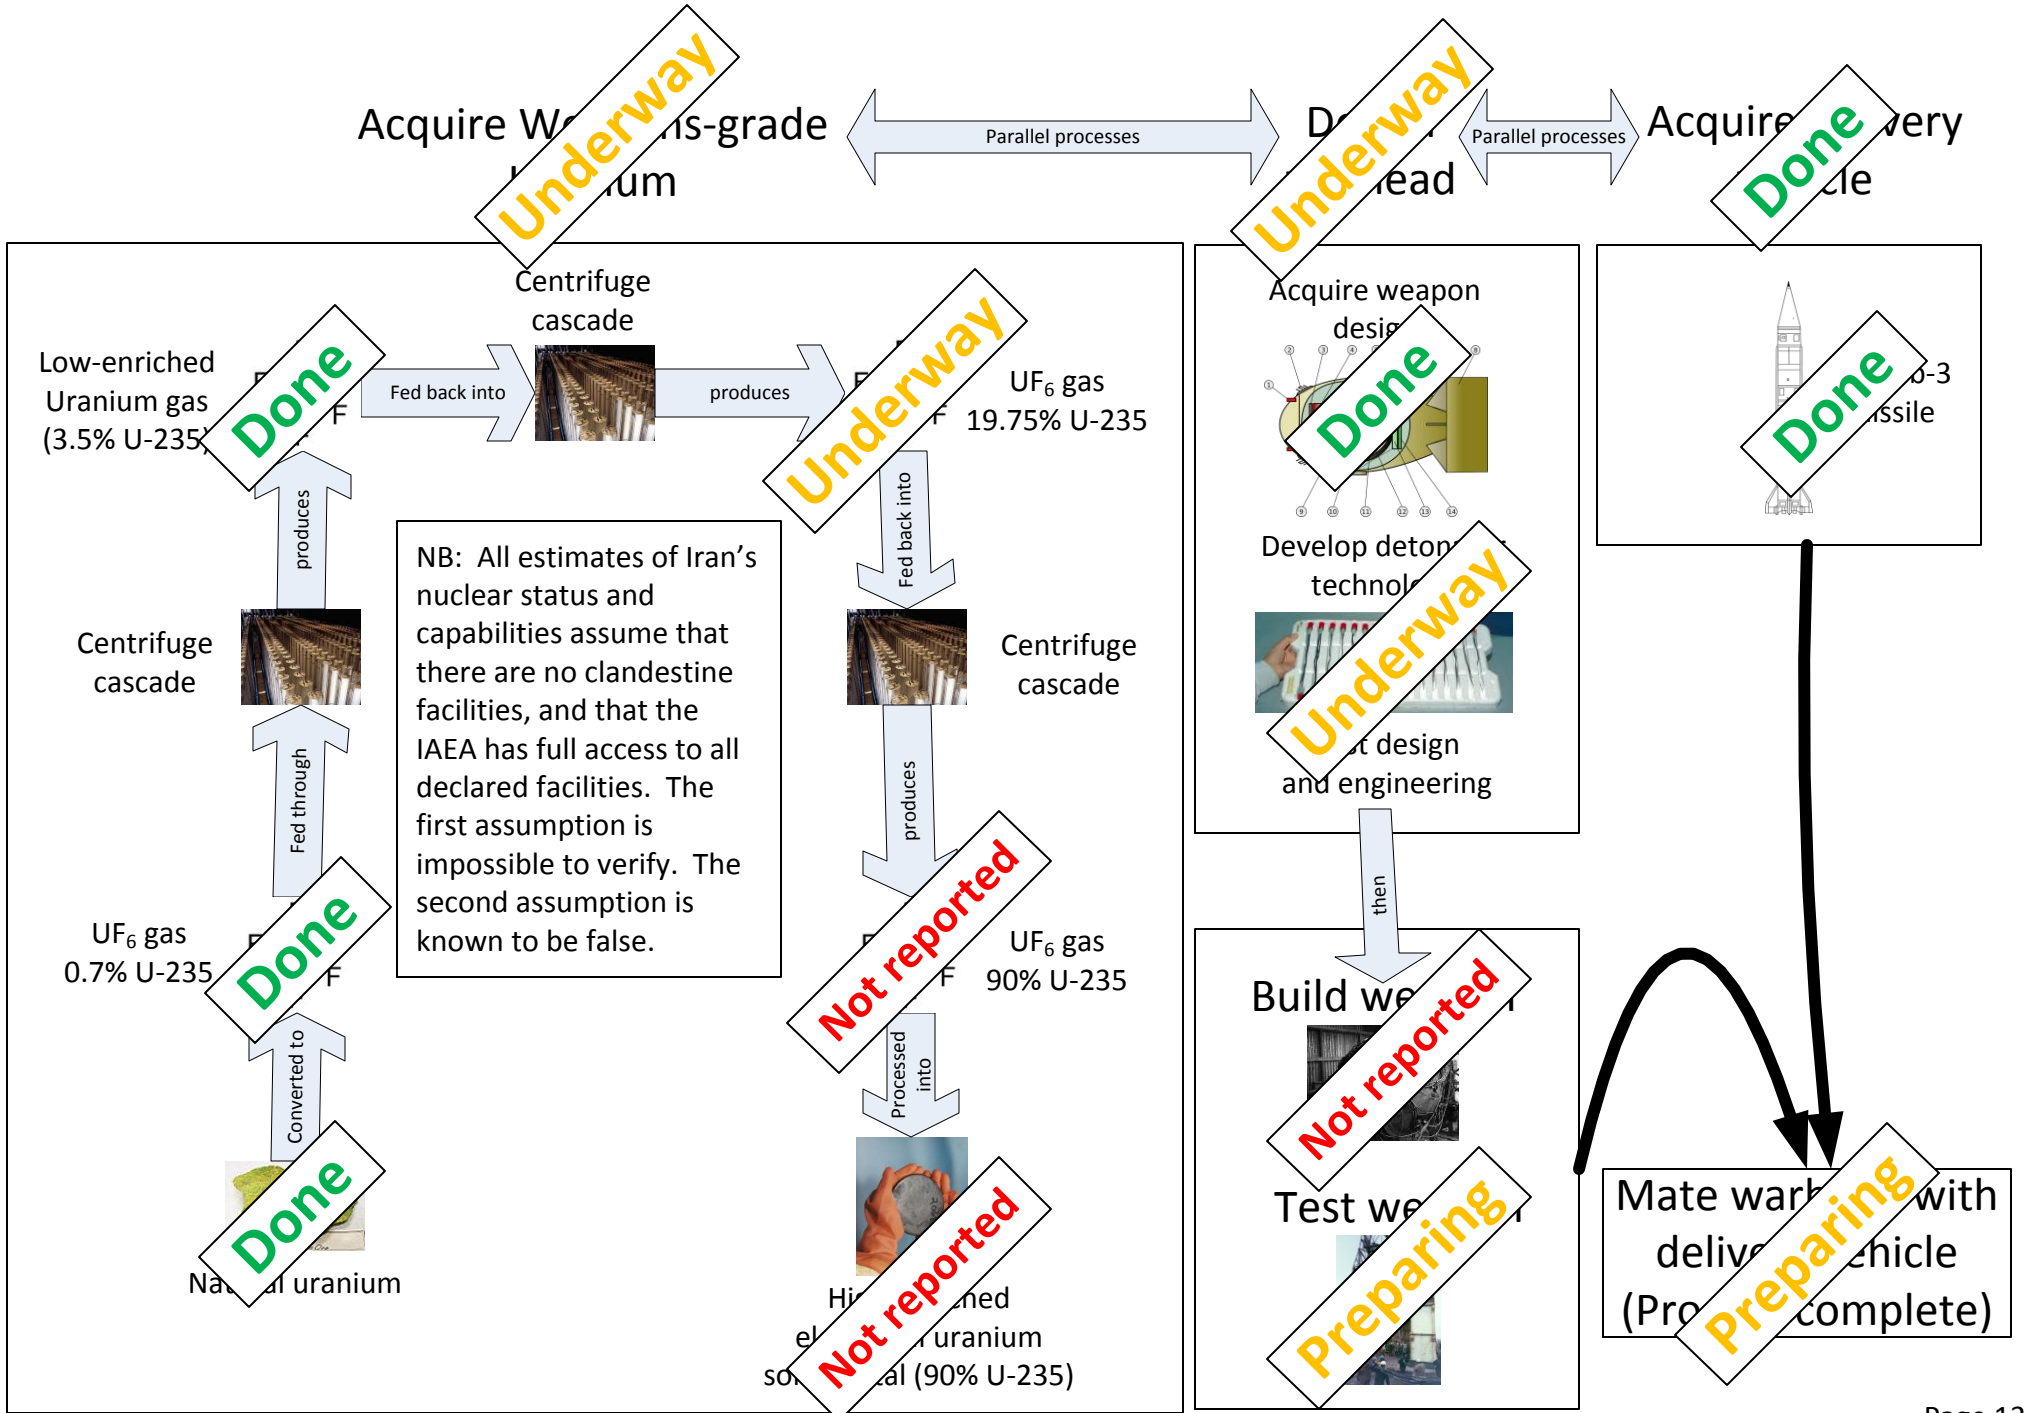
Acquire We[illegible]ns-grade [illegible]ium

Underway

Parallel processes

D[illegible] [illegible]ead

Underway

Parallel processes

Acquire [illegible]very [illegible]cle

Done

Centrifuge cascade

Low-enriched Uranium gas (3.5% U-235)

Done

Fed back into

produces

Underway

$UF_6$ gas 19.75% U-235

produces

Fed back into

Centrifuge cascade

NB: All estimates of Iran's nuclear status and capabilities assume that there are no clandestine facilities, and that the IAEA has full access to all declared facilities. The first assumption is impossible to verify. The second assumption is known to be false.

Centrifuge cascade

Fed through

produces

$UF_6$ gas 0.7% U-235

Done

Not reported

$UF_6$ gas 90% U-235

Converted to

Processed into

Done

Na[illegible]al uranium

Hi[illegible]ned el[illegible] uranium so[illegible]al (90% U-235)

Not reported

Acquire weapon desig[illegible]

Done

Develop deton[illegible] technol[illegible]

Underway

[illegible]t design and engineering

then

Build we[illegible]

Not reported

Test we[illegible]

Preparing

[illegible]b-3 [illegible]ssile

Done

Mate war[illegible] with delive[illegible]hicle (Pro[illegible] complete)

Preparing

Page 13